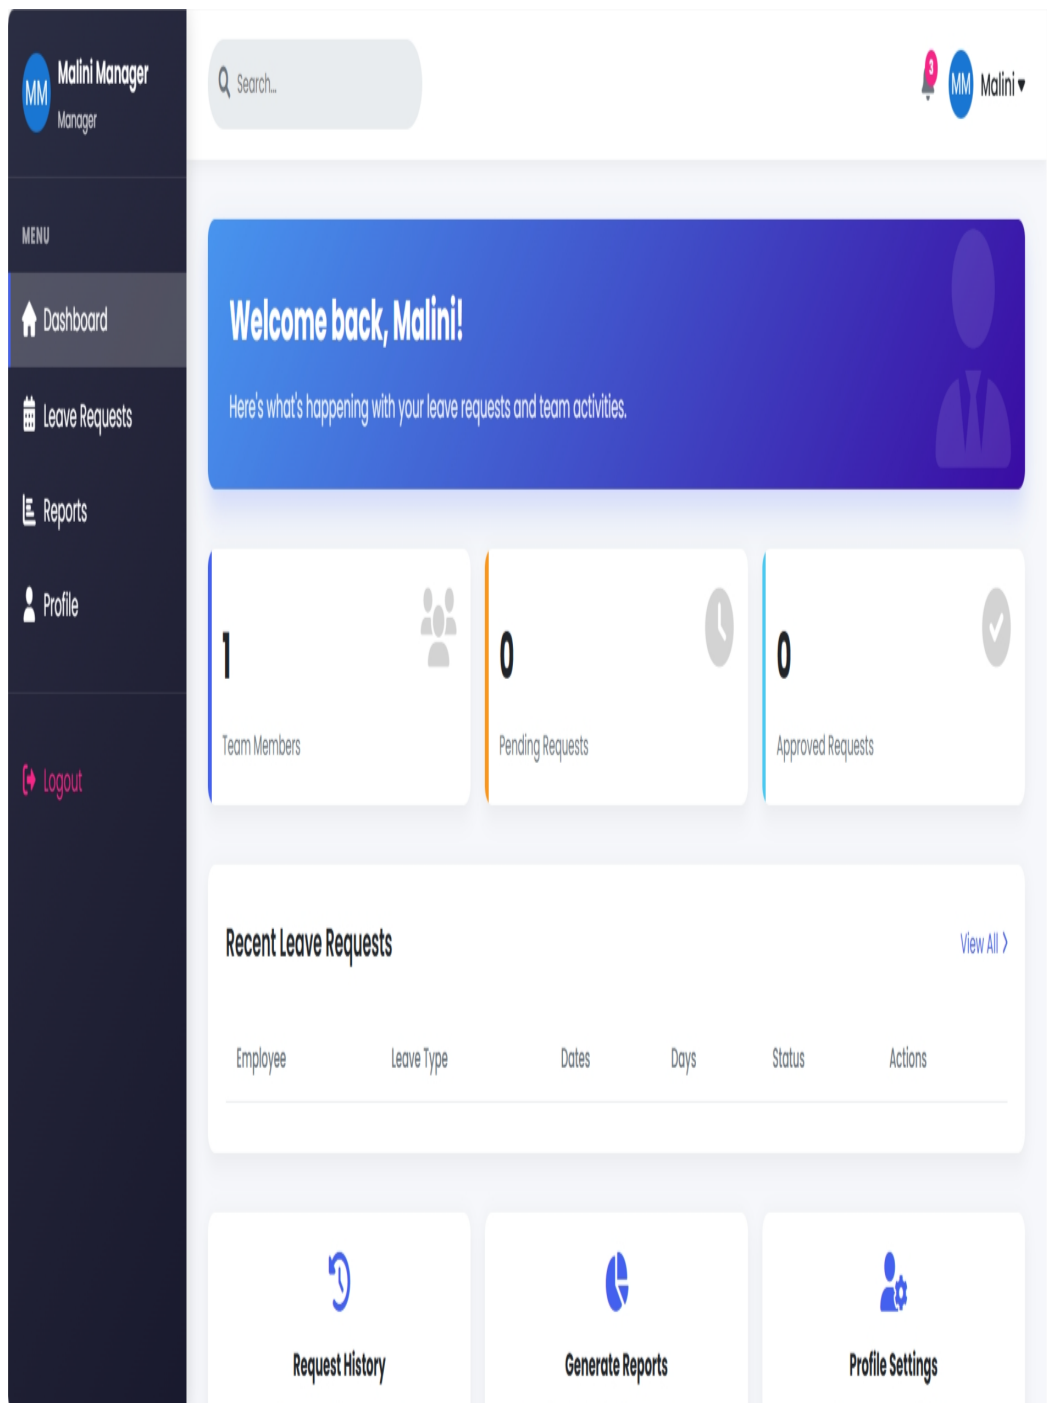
MM Malini Manager
Manager

MENU

Dashboard

Leave Requests

Reports

Profile

Logout

Search...

3 MM Malini

Welcome back, Malini!

Here's what's happening with your leave requests and team activities.

1
Team Members

0
Pending Requests

0
Approved Requests

Recent Leave Requests

View All

| Employee | Leave Type | Dates | Days | Status | Actions |
|---|---|---|---|---|---|

Request History

Generate Reports

Profile Settings